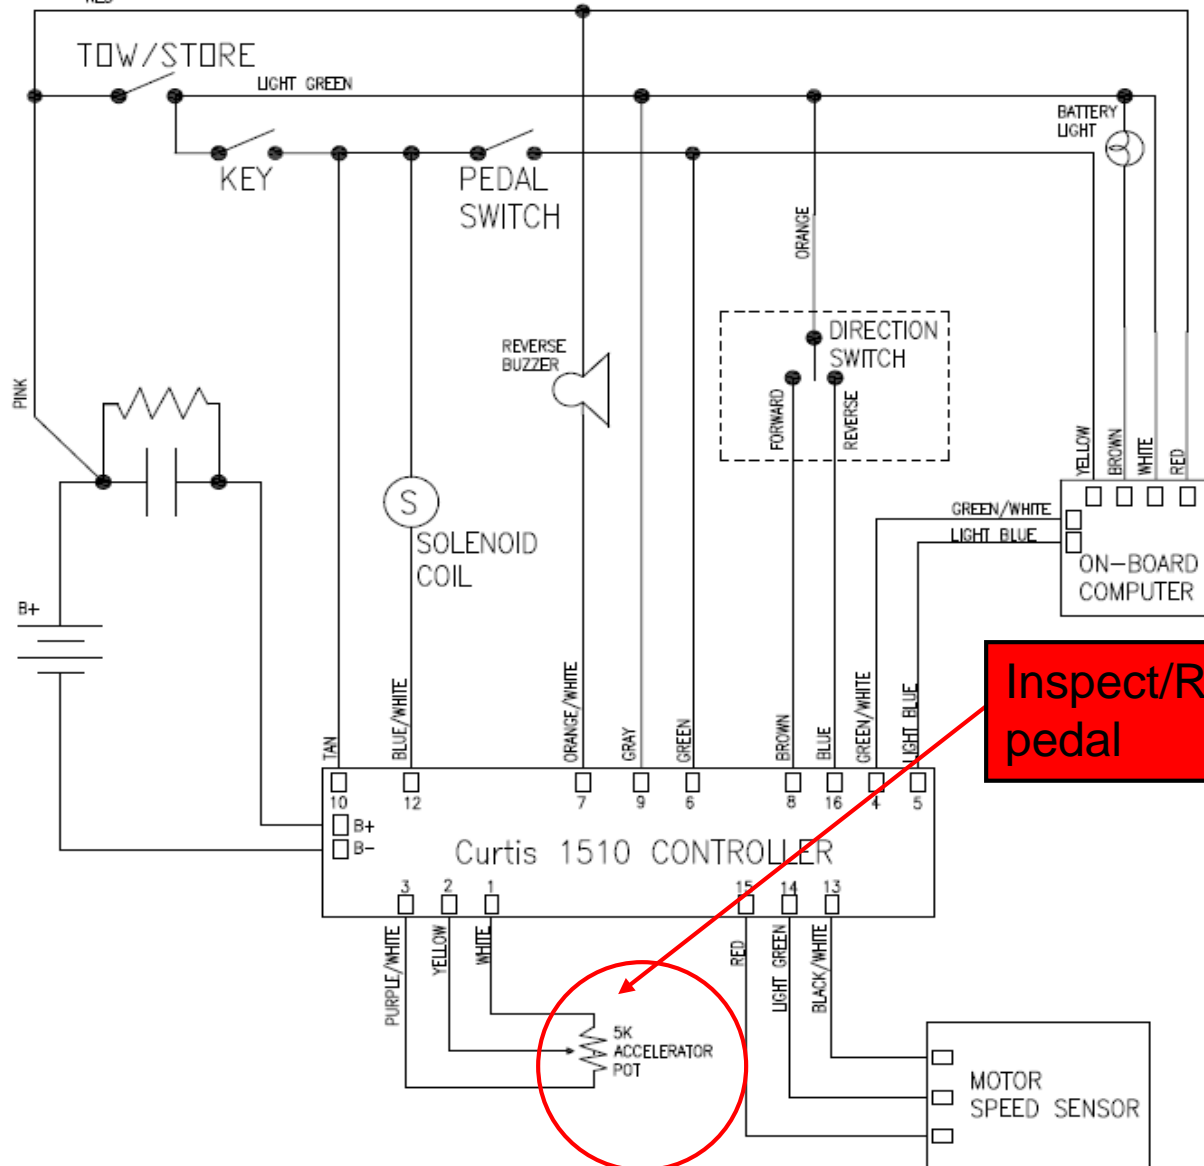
TOW/STORE
LIGHT GREEN
KEY
PEDAL SWITCH
BATTERY LIGHT
ORANGE
DIRECTION SWITCH
REVERSE BUZZER
FORWARD
REVERSE
PINK
YELLOW
BROWN
WHITE
RED
GREEN/WHITE
LIGHT BLUE
ON-BOARD COMPUTER
S
SOLENOID COIL
B+
Inspect/R
pedal
TAN
BLUE/WHITE
ORANGE/WHITE
GRAY
GREEN
BROWN
BLUE
GREEN/WHITE
LIGHT BLUE
10
12
7
9
6
8
16
4
5
B+
B-
Curtis 1510 CONTROLLER
3
2
1
15
14
13
PURPLE/WHITE
YELLOW
WHITE
RED
LIGHT GREEN
BLACK/WHITE
5K ACCELERATOR POT
MOTOR SPEED SENSOR